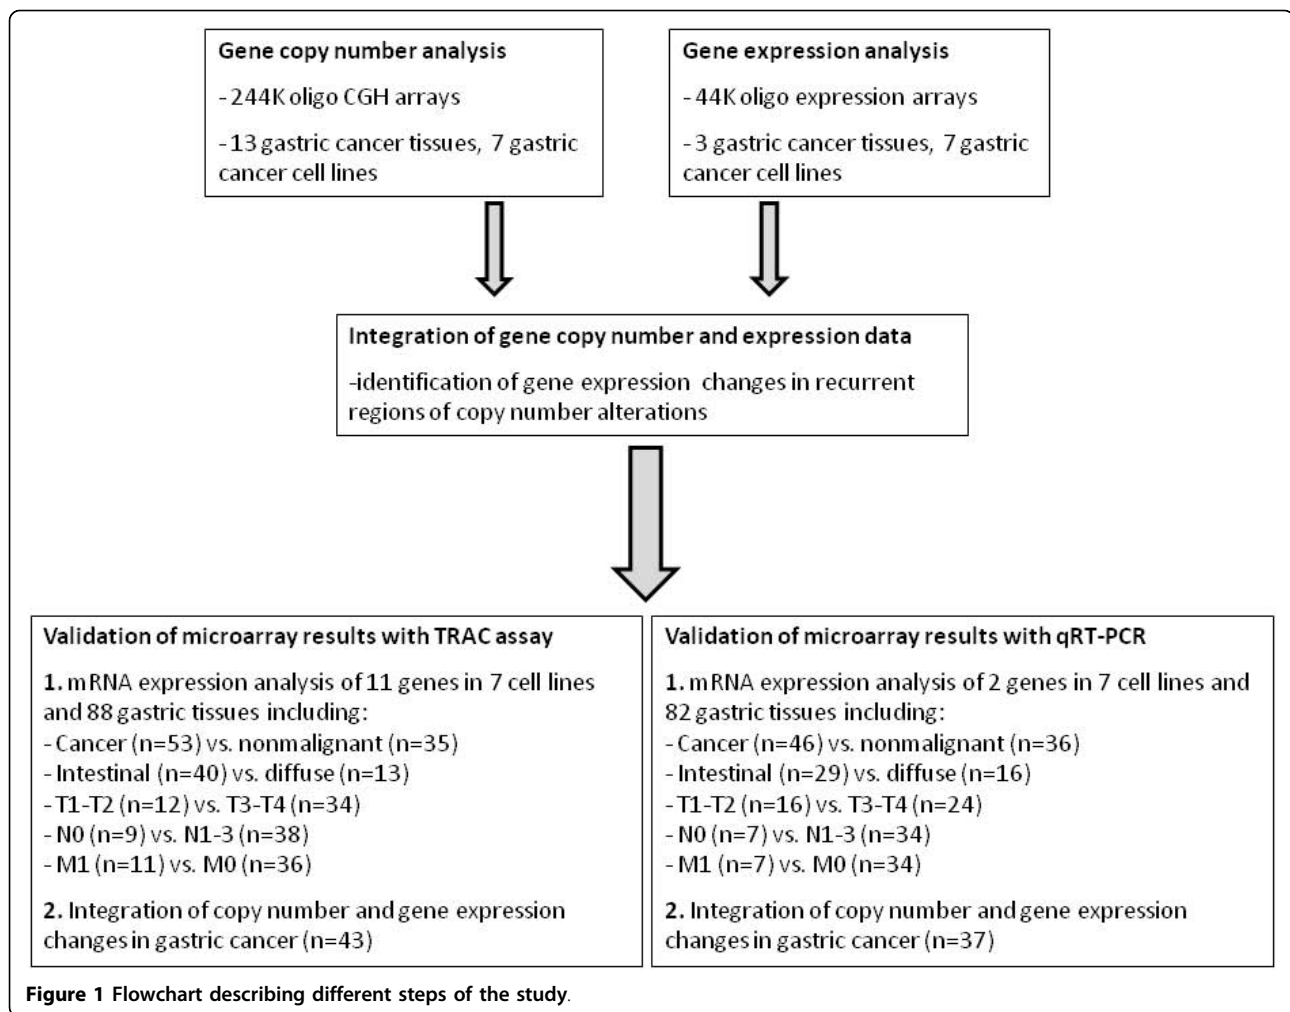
Gene copy number analysis

- 244K oligo CGH arrays

- 13 gastric cancer tissues, 7 gastric cancer cell lines

Gene expression analysis

- 44K oligo expression arrays

- 3 gastric cancer tissues, 7 gastric cancer cell lines

Integration of gene copy number and expression data

-identification of gene expression changes in recurrent regions of copy number alterations

Validation of microarray results with TRAC assay

1. mRNA expression analysis of 11 genes in 7 cell lines and 88 gastric tissues including:
- Cancer (n=53) vs. nonmalignant (n=35)
- Intestinal (n=40) vs. diffuse (n=13)
- T1-T2 (n=12) vs. T3-T4 (n=34)
- N0 (n=9) vs. N1-3 (n=38)
- M1 (n=11) vs. M0 (n=36)

2. Integration of copy number and gene expression changes in gastric cancer (n=43)

Validation of microarray results with qRT-PCR

1. mRNA expression analysis of 2 genes in 7 cell lines and 82 gastric tissues including:
- Cancer (n=46) vs. nonmalignant (n=36)
- Intestinal (n=29) vs. diffuse (n=16)
- T1-T2 (n=16) vs. T3-T4 (n=24)
- N0 (n=7) vs. N1-3 (n=34)
- M1 (n=7) vs. M0 (n=34)

2. Integration of copy number and gene expression changes in gastric cancer (n=37)

Figure 1 Flowchart describing different steps of the study.